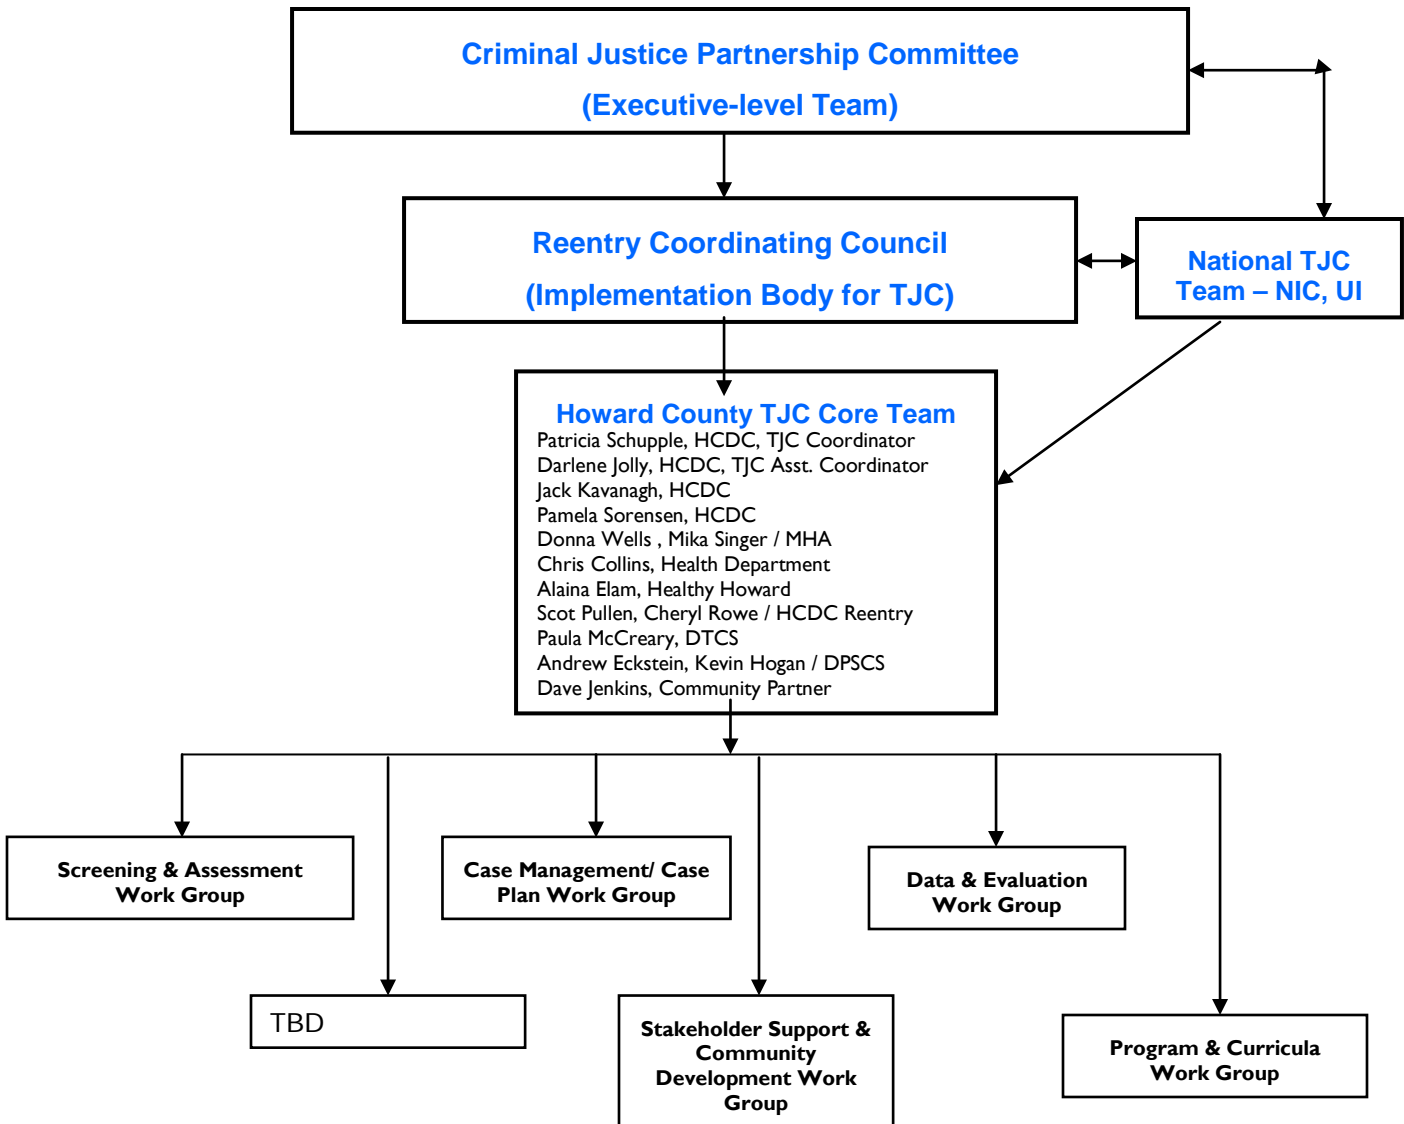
Criminal Justice Partnership Committee
(Executive-level Team)

Reentry Coordinating Council
(Implementation Body for TJC)

National TJC Team – NIC, UI

Howard County TJC Core Team
Patricia Schupple, HCDC, TJC Coordinator
Darlene Jolly, HCDC, TJC Asst. Coordinator
Jack Kavanagh, HCDC
Pamela Sorensen, HCDC
Donna Wells , Mika Singer / MHA
Chris Collins, Health Department
Alaina Elam, Healthy Howard
Scot Pullen, Cheryl Rowe / HCDC Reentry
Paula McCreary, DTCS
Andrew Eckstein, Kevin Hogan / DPSCS
Dave Jenkins, Community Partner

Screening & Assessment Work Group

Case Management/ Case Plan Work Group

Data & Evaluation Work Group

TBD

Stakeholder Support & Community Development Work Group

Program & Curricula Work Group